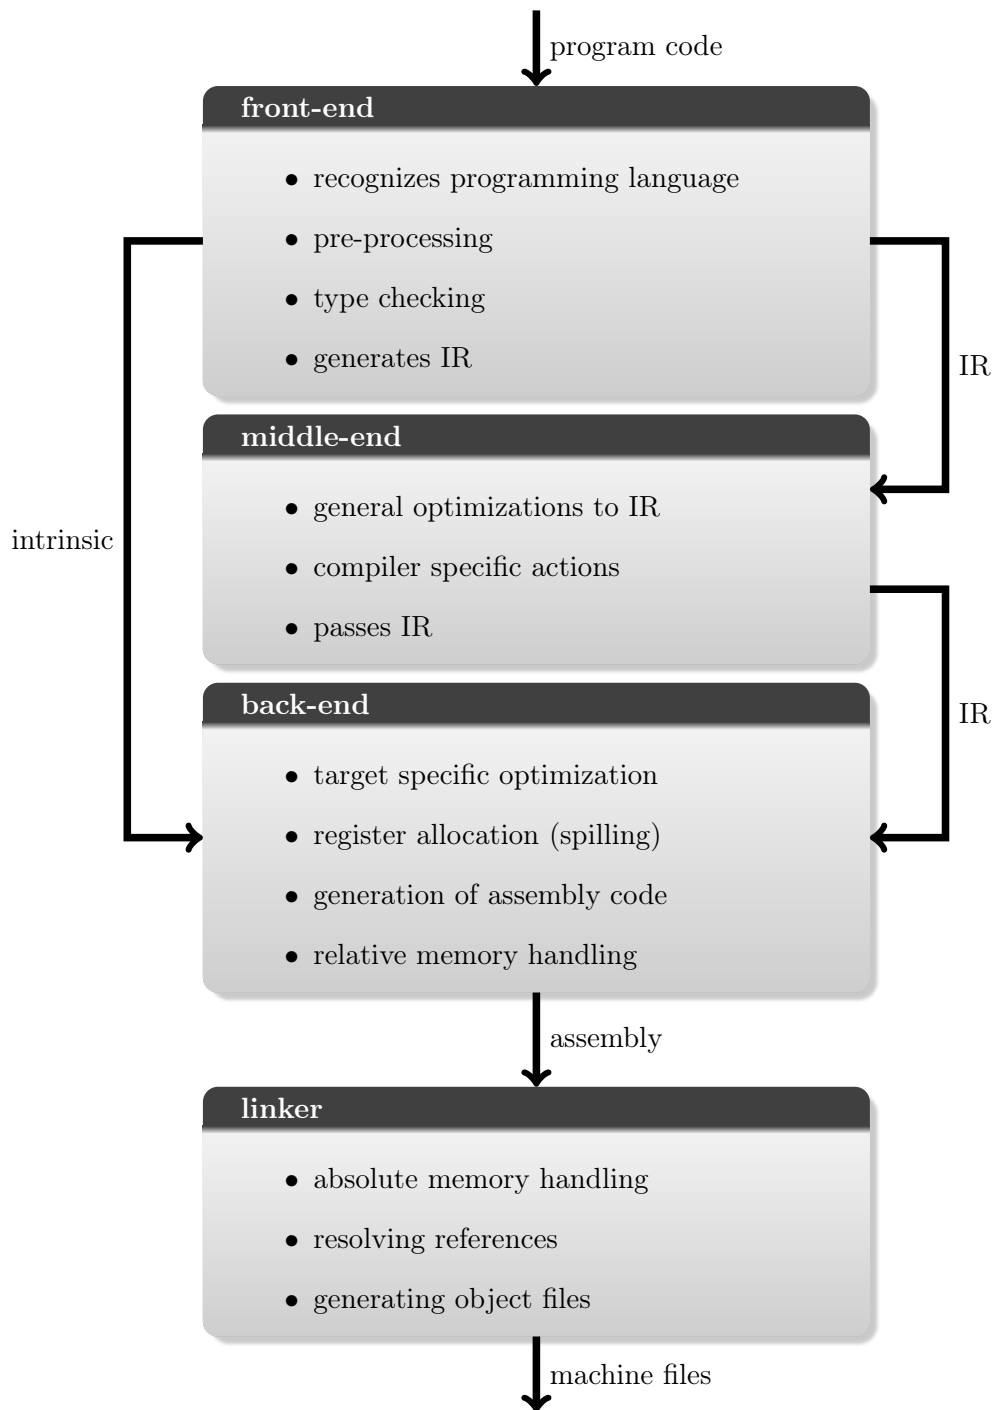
program code

front-end

- recognizes programming language
- pre-processing
- type checking
- generates IR

IR

middle-end

- general optimizations to IR
- compiler specific actions
- passes IR

intrinsic

IR

back-end

- target specific optimization
- register allocation (spilling)
- generation of assembly code
- relative memory handling

assembly

linker

- absolute memory handling
- resolving references
- generating object files

machine files